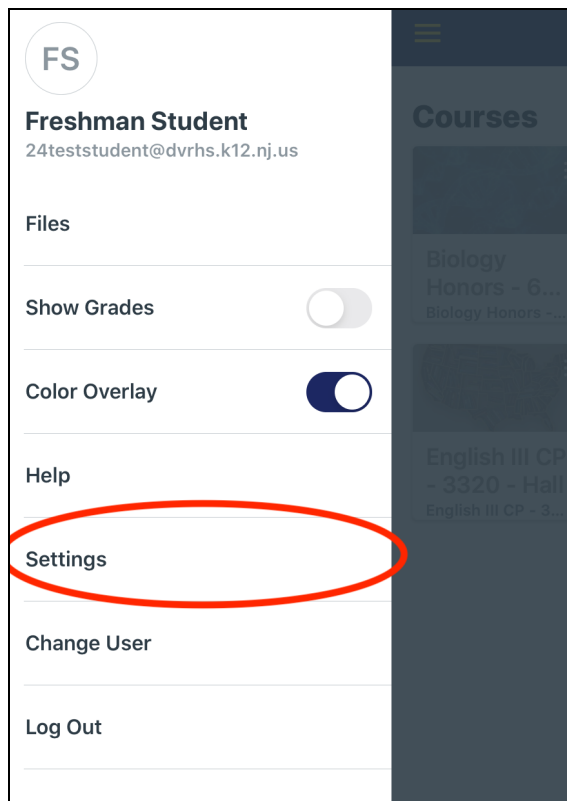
FS

Freshman Student
24teststudent@dvrhs.k12.nj.us

Files

Show Grades

Color Overlay

Help

Settings

Change User

Log Out

Courses

Biology Honors - 6...
Biology Honors -...

English III CP - 3320 - Hall
English III CP - 3...